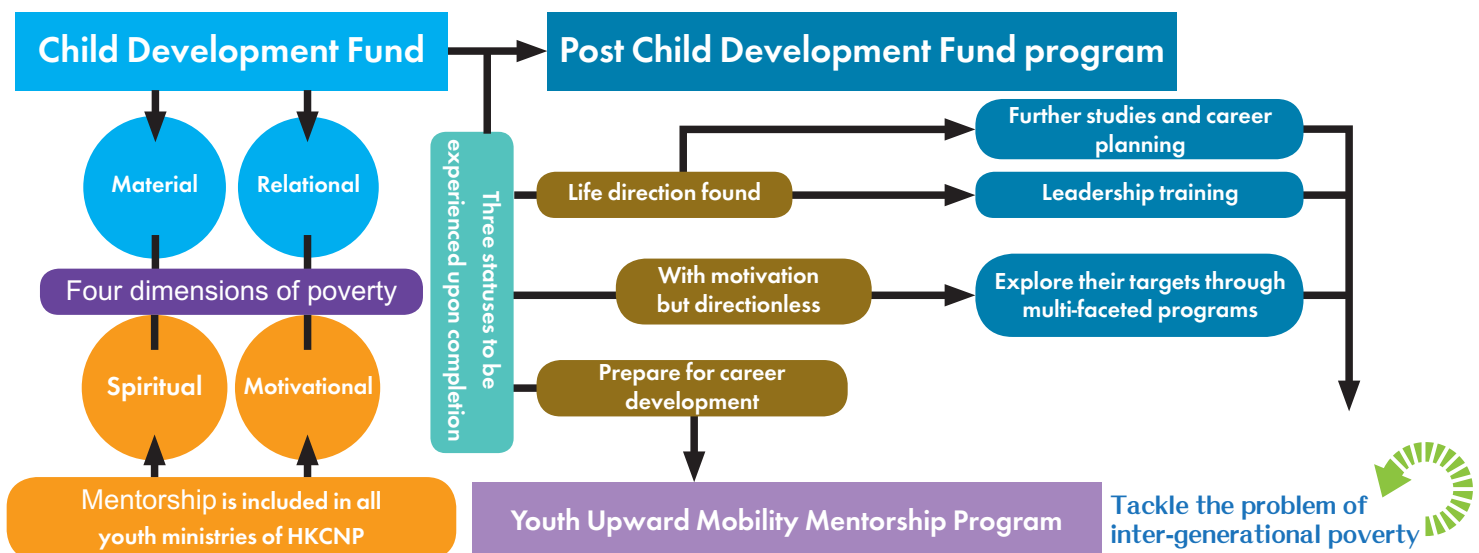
Child Development Fund

Post Child Development Fund program

Material

Relational

Four dimensions of poverty

Spiritual

Motivational

Mentorship is included in all youth ministries of HKCNP

Three statuses to be experienced upon completion

Life direction found

With motivation but directionless

Prepare for career development

Further studies and career planning

Leadership training

Explore their targets through multi-faceted programs

Youth Upward Mobility Mentorship Program

Tackle the problem of inter-generational poverty